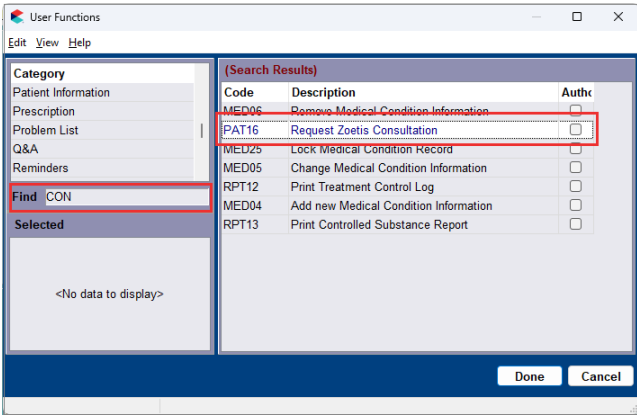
User Functions

Edit View Help

Category
Patient Information
Prescription
Problem List
Q&A
Reminders

Find CON

Selected

<No data to display>

(Search Results)

| Code | Description | Autho |
|---|---|---|
| MED06 | Remove Medical Condition Information | |
| PAT16 | Request Zoetis Consultation | |
| MED25 | Lock Medical Condition Record | |
| MED05 | Change Medical Condition Information | |
| RPT12 | Print Treatment Control Log | |
| MED04 | Add new Medical Condition Information | |
| RPT13 | Print Controlled Substance Report | |

Done Cancel